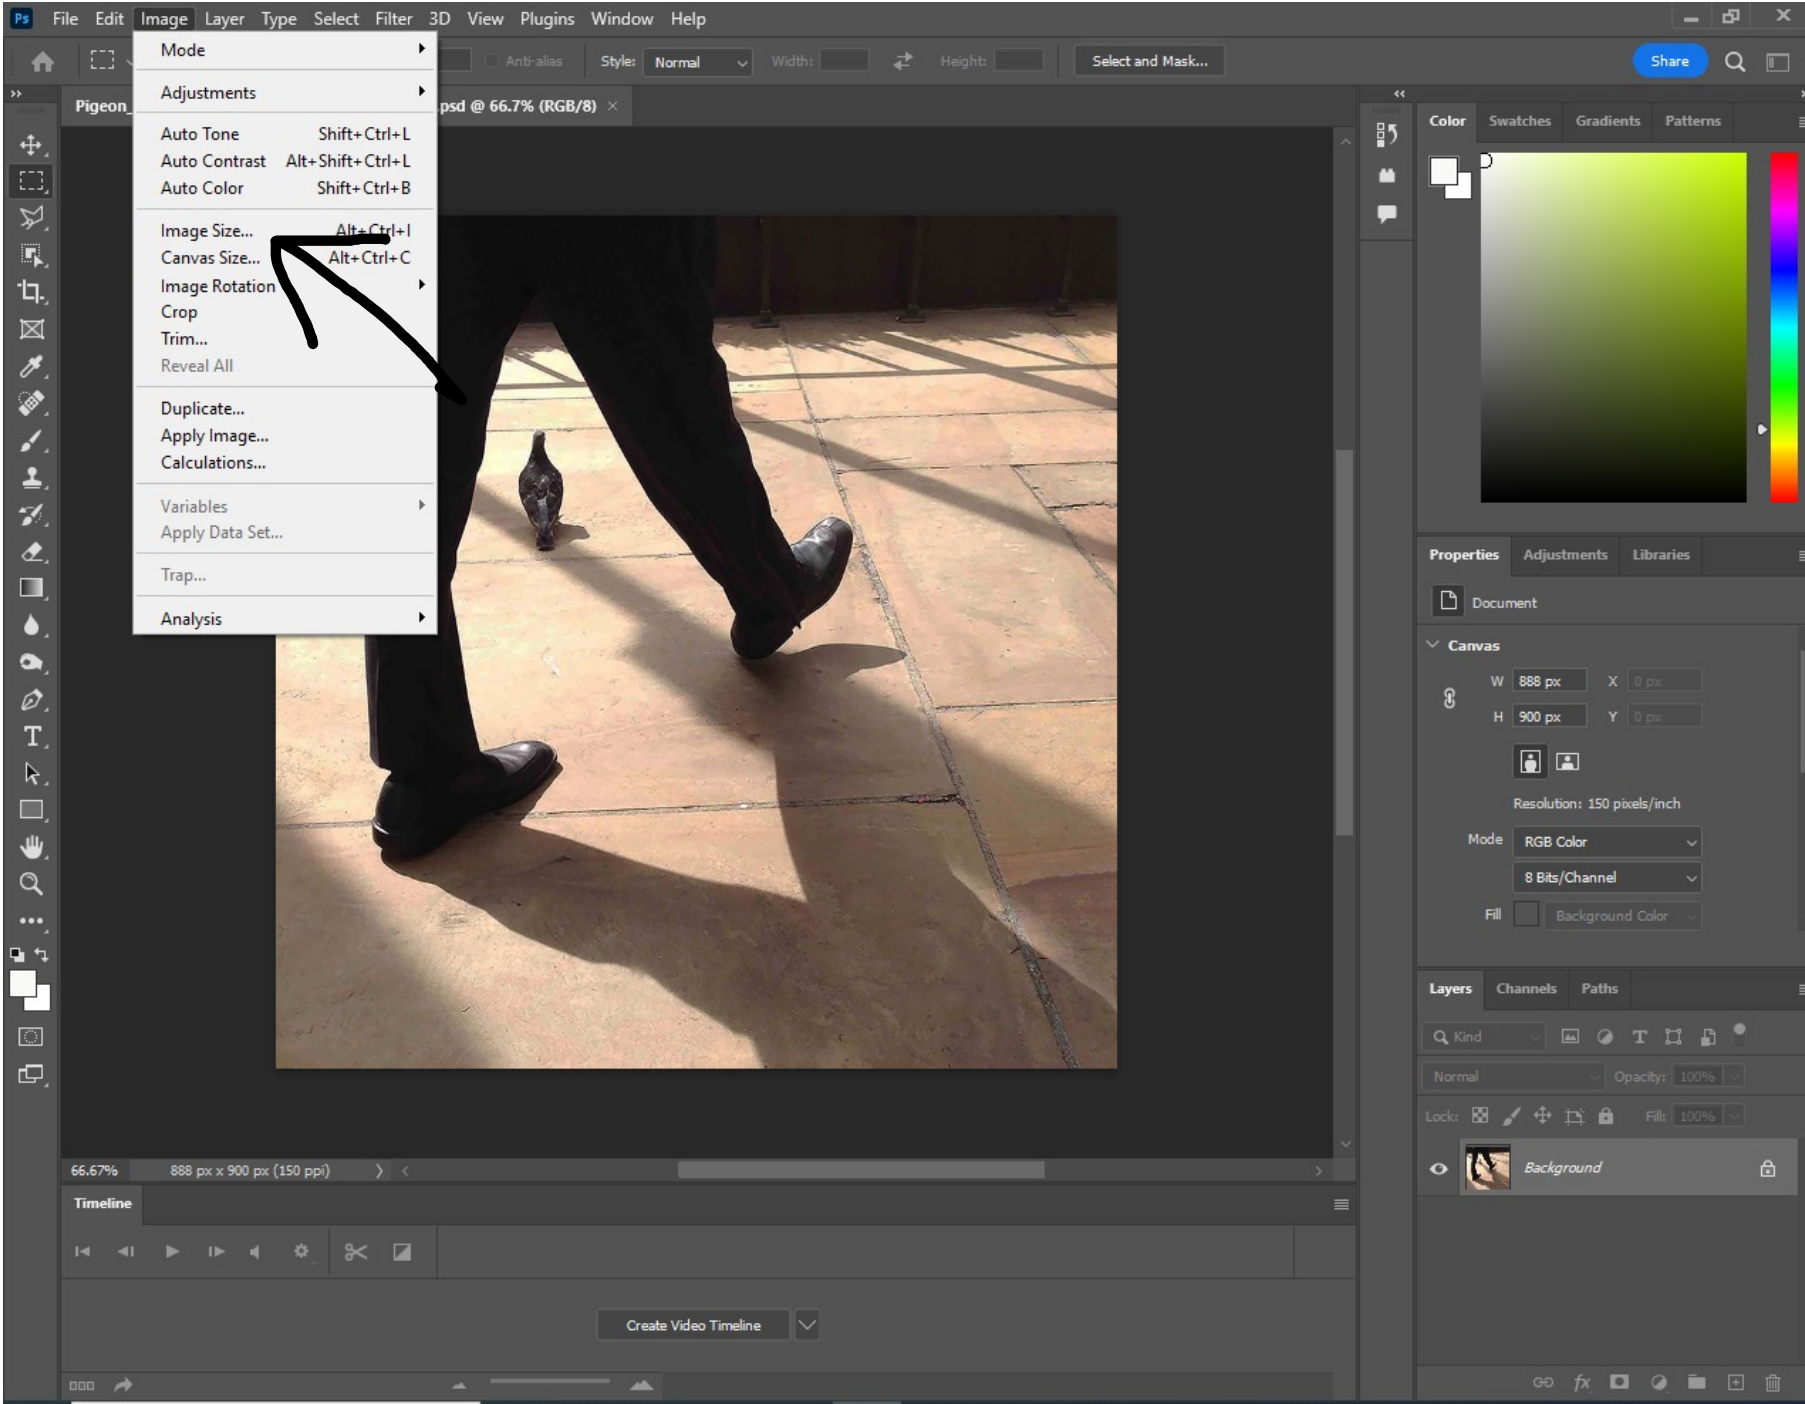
Ps File Edit Image Layer Type Select Filter 3D View Plugins Window Help

Mode
Adjustments
Auto Tone Shift+Ctrl+L
Auto Contrast Alt+Shift+Ctrl+L
Auto Color Shift+Ctrl+B
Image Size... Alt+Ctrl+I
Canvas Size... Alt+Ctrl+C
Image Rotation
Crop
Trim...
Reveal All
Duplicate...
Apply Image...
Calculations...
Variables
Apply Data Set...
Trap...
Analysis

Anti-alias Style: Normal Width: Height: Select and Mask... Share

Pigeon_ .psd @ 66.7% (RGB/8) ×

Color Swatches Gradients Patterns

Properties Adjustments Libraries
Document
Canvas
W 888 px X 0 px
H 900 px Y 0 px
Resolution: 150 pixels/inch
Mode RGB Color
8 Bits/Channel
Fill Background Color

Layers Channels Paths
Kind
Normal Opacity: 100%
Lock: Fill: 100%
Background

66.67% 888 px x 900 px (150 ppi)

Timeline
Create Video Timeline